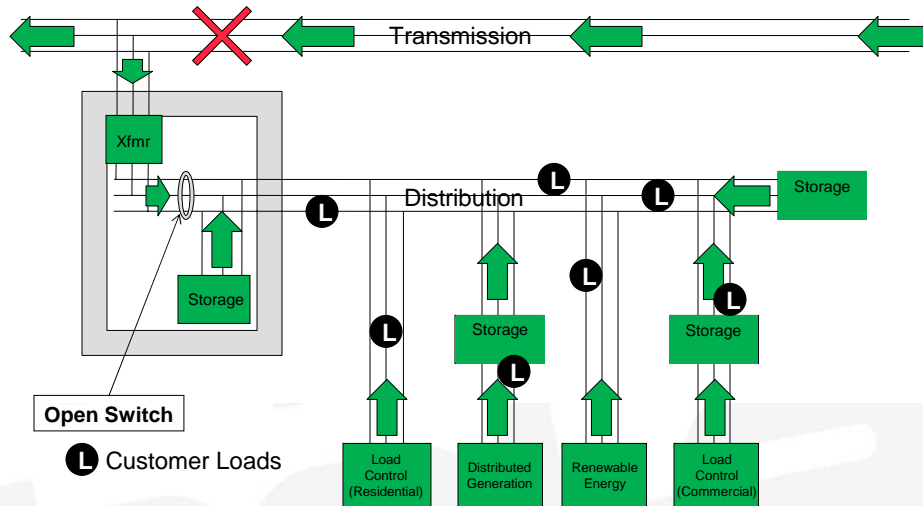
Transmission

Xfmr

Distribution

Storage

L

L

L

Storage

L

Storage

L

L

Storage

L

Open Switch

L Customer Loads

Load Control (Residential)

Distributed Generation

Renewable Energy

Load Control (Commercial)